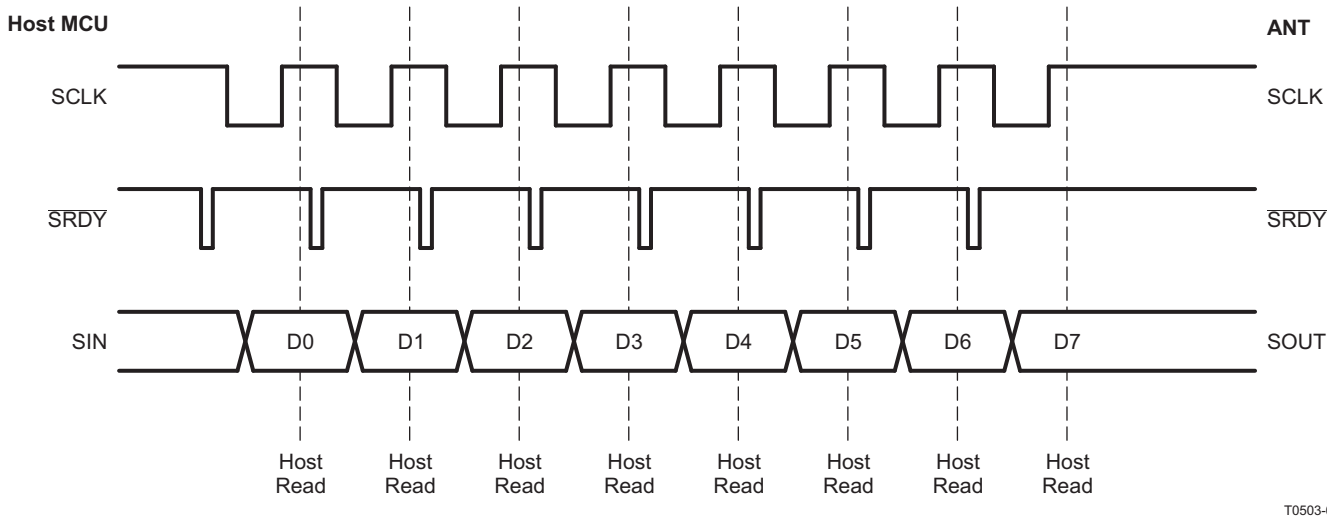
Host MCU

ANT

SCLK

SCLK

$\overline{SRDY}$

$\overline{SRDY}$

SIN

D0

D1

D2

D3

D4

D5

D6

D7

SOUT

Host Read

Host Read

Host Read

Host Read

Host Read

Host Read

Host Read

Host Read

T0503-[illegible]